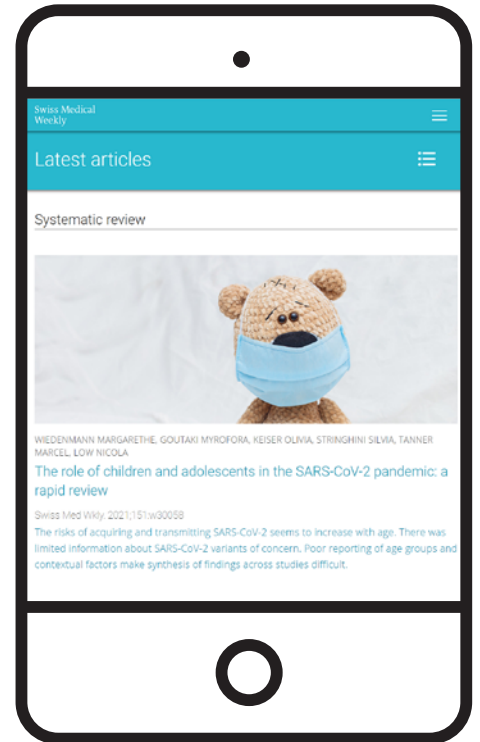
Swiss Medical Weekly

Latest articles

Systematic review

WIEDENMANN MARGARETHE, GOUTAKI MYROFORA, KEISER OLIVIA, STRINGHINI SILVIA, TANNER MARCEL, LOW NICOLA

The role of children and adolescents in the SARS-CoV-2 pandemic: a rapid review

Swiss Med Wkly. 2021;151:w30058

The risks of acquiring and transmitting SARS-CoV-2 seems to increase with age. There was limited information about SARS-CoV-2 variants of concern. Poor reporting of age groups and contextual factors make synthesis of findings across studies difficult.